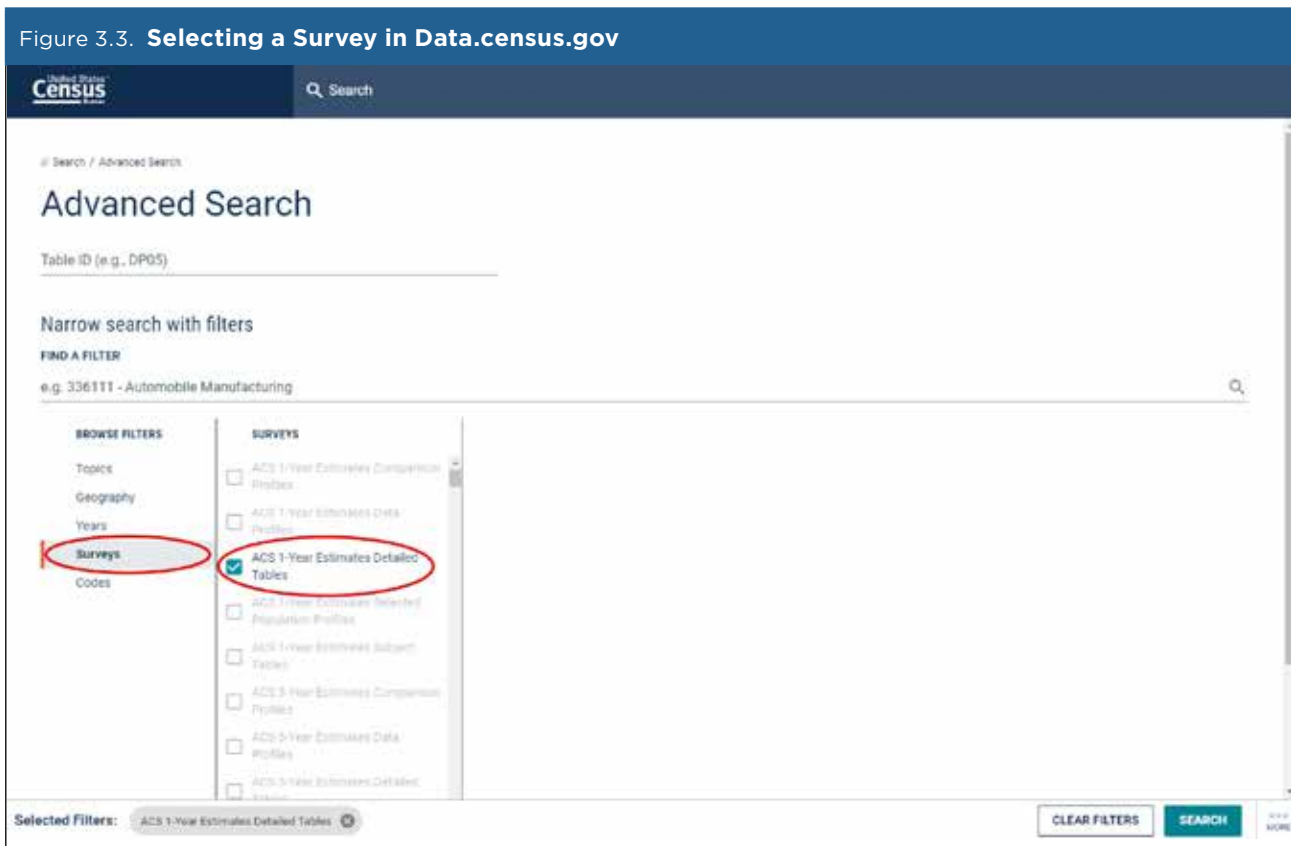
Figure 3.3. **Selecting a Survey in Data.census.gov**

United States Census Bureau

Search

Search / Advanced Search

Advanced Search

Table ID (e.g., DP05)

Narrow search with filters

FIND A FILTER

e.g. 336111 - Automobile Manufacturing

BROWSE FILTERS

Topics

Geography

Years

Surveys

Codes

SURVEYS

ACS 1-Year Estimates Comparison Profiles

ACS 1-Year Estimates Data Profiles

ACS 1-Year Estimates Detailed Tables

ACS 1-Year Estimates Selected Population Profiles

ACS 1-Year Estimates Subject Tables

ACS 5-Year Estimates Comparison Profiles

ACS 5-Year Estimates Data Profiles

ACS 5-Year Estimates Detailed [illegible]

Selected Filters: ACS 1-Year Estimates Detailed Tables

CLEAR FILTERS

SEARCH

MORE